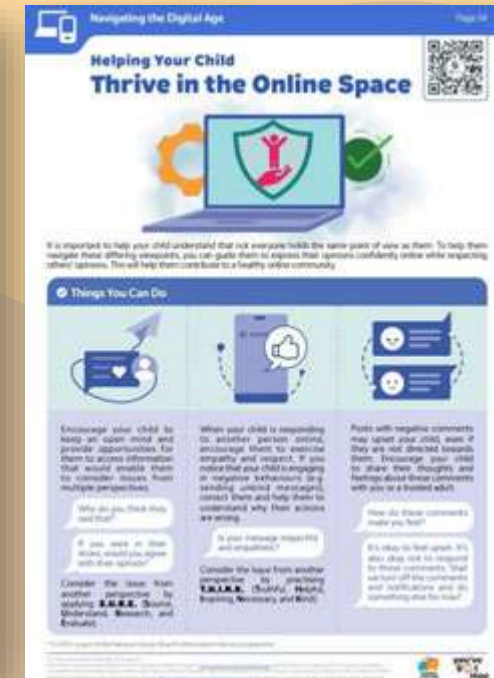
Navigating the Digital Age

Page 34

Helping Your Child
Thrive in the Online Space

It is important to help your child understand that not everyone holds the same point of view as them. To help them navigate these differing viewpoints, you can guide them to express their opinions confidently online while respecting others' opinions. This will help them contribute to a healthy online community.

Things You Can Do

Encourage your child to keep an open mind and provide opportunities for them to access information that would enable them to consider issues from multiple perspectives.

Why do you think they said that?

If you were in their shoes, would you agree with their opinion?

Consider the issue from another perspective by applying S.U.R.E. (Source, Understand, Research, and Evaluate).

When your child is responding to another person online, encourage them to exercise empathy and respect. If you notice that your child is engaging in negative behaviours (e.g. sending unkind messages), correct them and help them to understand why their actions are wrong.

Is your message respectful and empathetic?

Consider the issue from another perspective by practising T.H.I.N.K. (Truthful, Helpful, Inspiring, Necessary, and Kind).

Posts with negative comments may upset your child, even if they are not directed towards them. Encourage your child to share their thoughts and feelings about these comments with you or a trusted adult.

How do these comments make you feel?

It's okay to feel upset. It's also okay not to respond to these comments. Shall we turn off the comments and notifications and do something else for now?

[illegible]